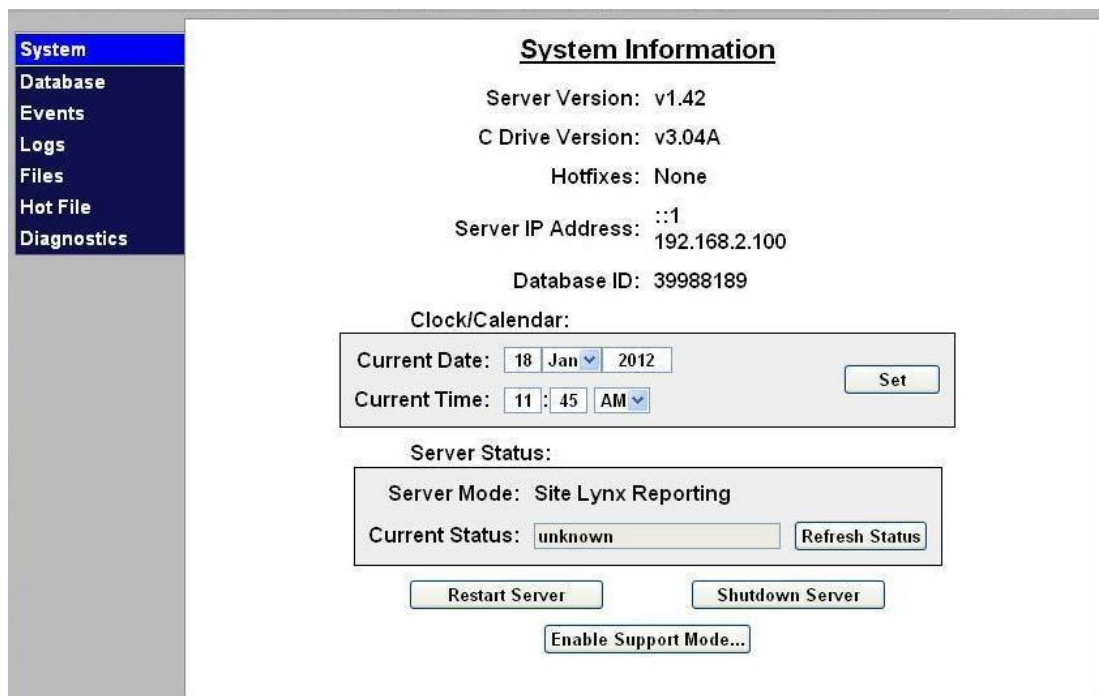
System
Database
Events
Logs
Files
Hot File
Diagnostics

System Information

Server Version: v1.42

C Drive Version: v3.04A

Hotfixes: None

Server IP Address: ::1
192.168.2.100

Database ID: 39988189

Clock/Calendar:

Current Date: 18 Jan 2012

Current Time: 11 : 45 AM

Set

Server Status:

Server Mode: Site Lynx Reporting

Current Status: unknown

Refresh Status

Restart Server

Shutdown Server

Enable Support Mode...